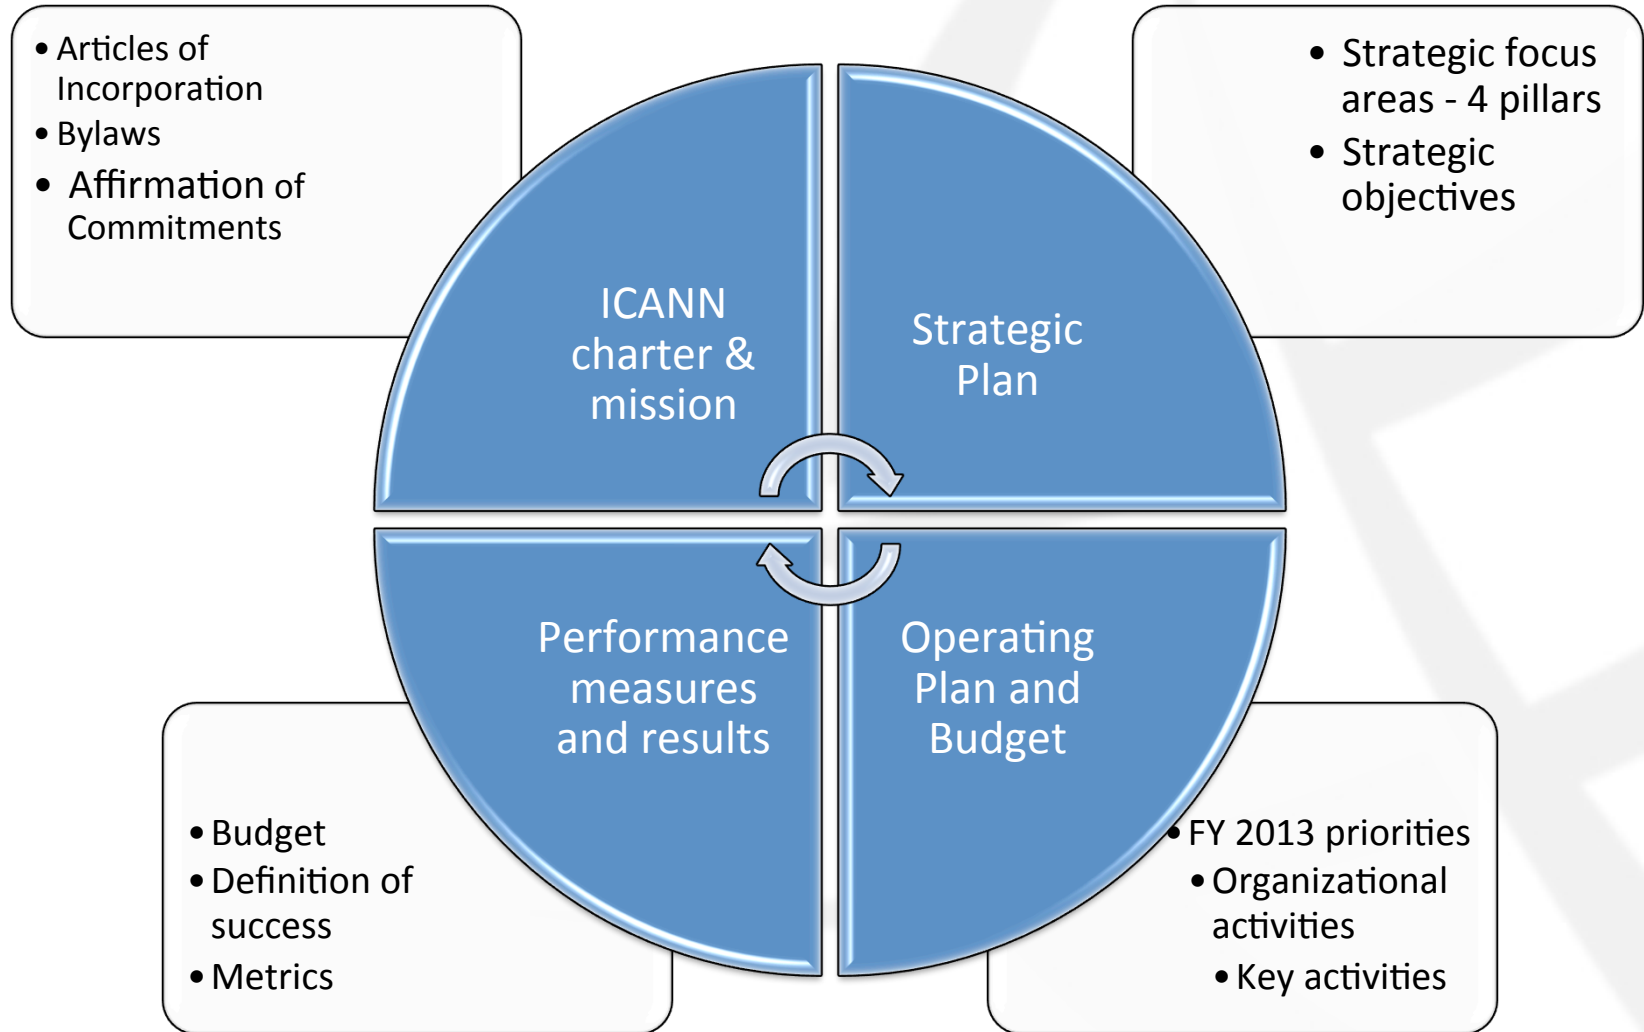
• Articles of Incorporation
• Bylaws
• Affirmation of Commitments

• Strategic focus areas - 4 pillars
• Strategic objectives

ICANN charter & mission

Strategic Plan

Performance measures and results

Operating Plan and Budget

• Budget
• Definition of success
• Metrics

• FY 2013 priorities
• Organizational activities
• Key activities